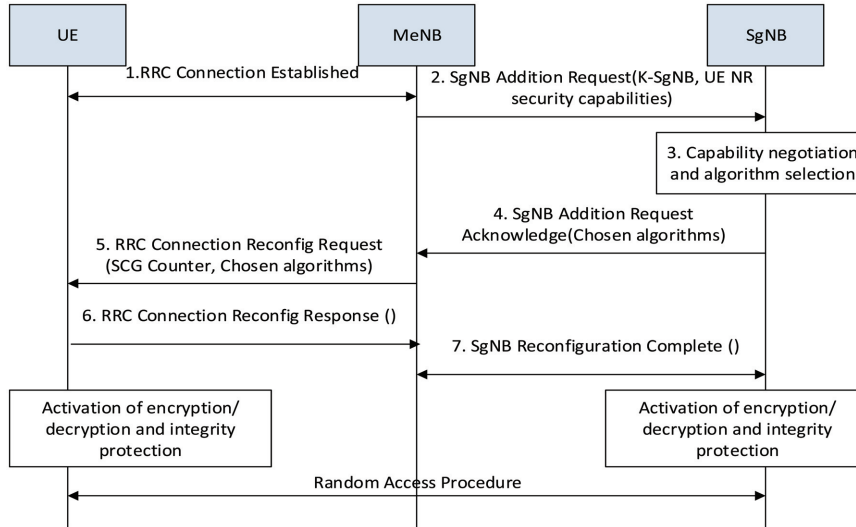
UE

MeNB

SgNB

1.RRC Connection Established

2. SgNB Addition Request(K-SgNB, UE NR security capabilities)

3. Capability negotiation and algorithm selection

4. SgNB Addition Request Acknowledge(Chosen algorithms)

5. RRC Connection Reconfig Request (SCG Counter, Chosen algorithms)

6. RRC Connection Reconfig Response ()

7. SgNB Reconfiguration Complete ()

Activation of encryption/ decryption and integrity protection

Activation of encryption/ decryption and integrity protection

Random Access Procedure